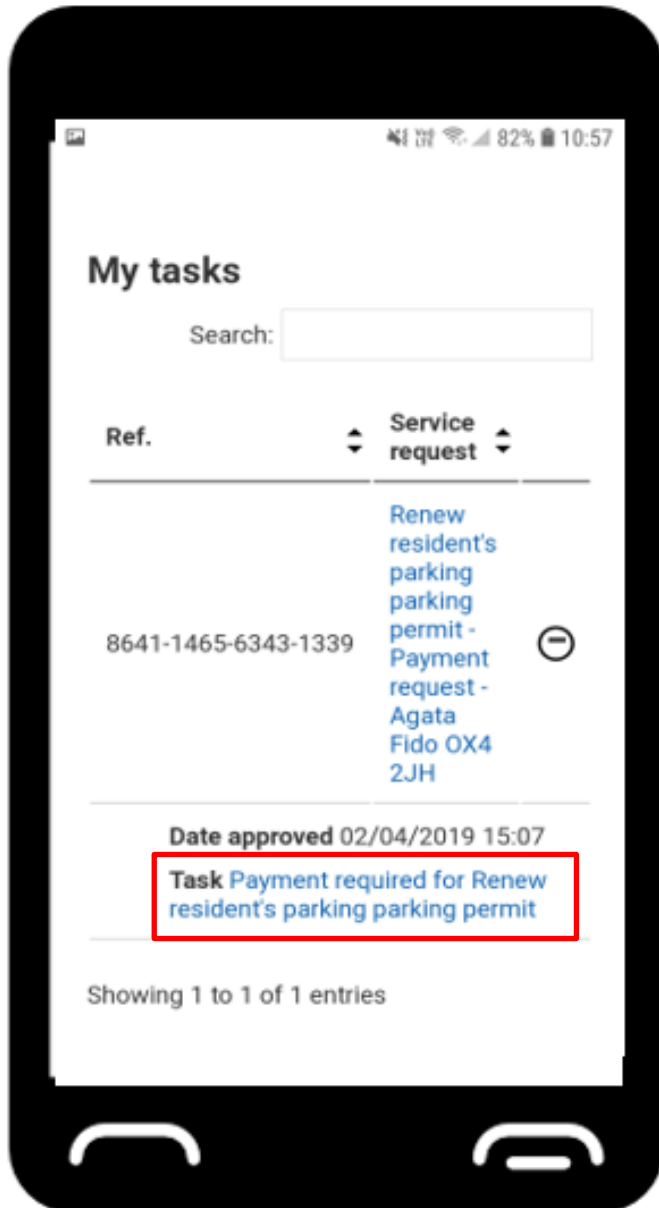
82% 10:57

My tasks

Search:

| Ref. | Service request | |
|---|---|---|
| 8641-1465-6343-1339 | Renew resident's parking parking permit - Payment request - Agata Fido OX4 2JH | |

**Date approved** 02/04/2019 15:07

**Task** Payment required for Renew resident's parking parking permit

Showing 1 to 1 of 1 entries